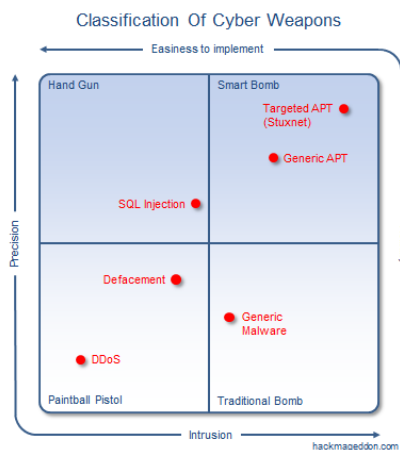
Classification Of Cyber Weapons

Easiness to implement

Hand Gun

Smart Bomb

Targeted APT (Stuxnet)

Generic APT

SQL Injection

Precision

Defacement

Generic Malware

DDoS

Paintball Pistol

Traditional Bomb

Intrusion

hackmageddon.com